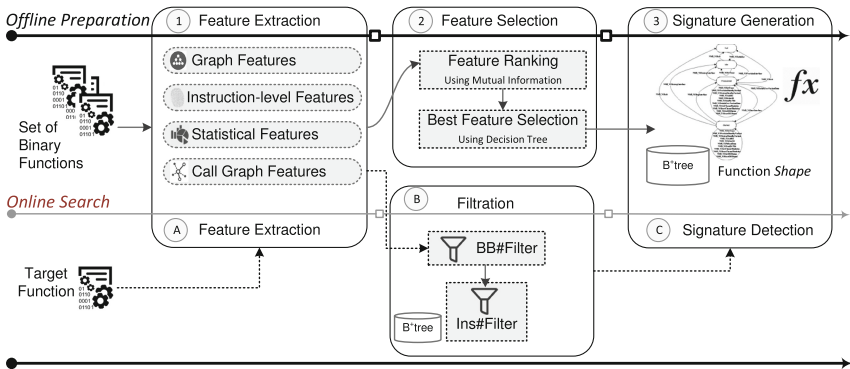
Offline Preparation

1 Feature Extraction

Graph Features

Instruction-level Features

Statistical Features

Call Graph Features

2 Feature Selection

Feature Ranking
Using Mutual Information

Best Feature Selection
Using Decision Tree

3 Signature Generation

$fx$

B$^{+}$tree

Function Shape

Set of Binary Functions

Online Search

A Feature Extraction

B Filtration

BB#Filter

Ins#Filter

B$^{+}$tree

C Signature Detection

Target Function